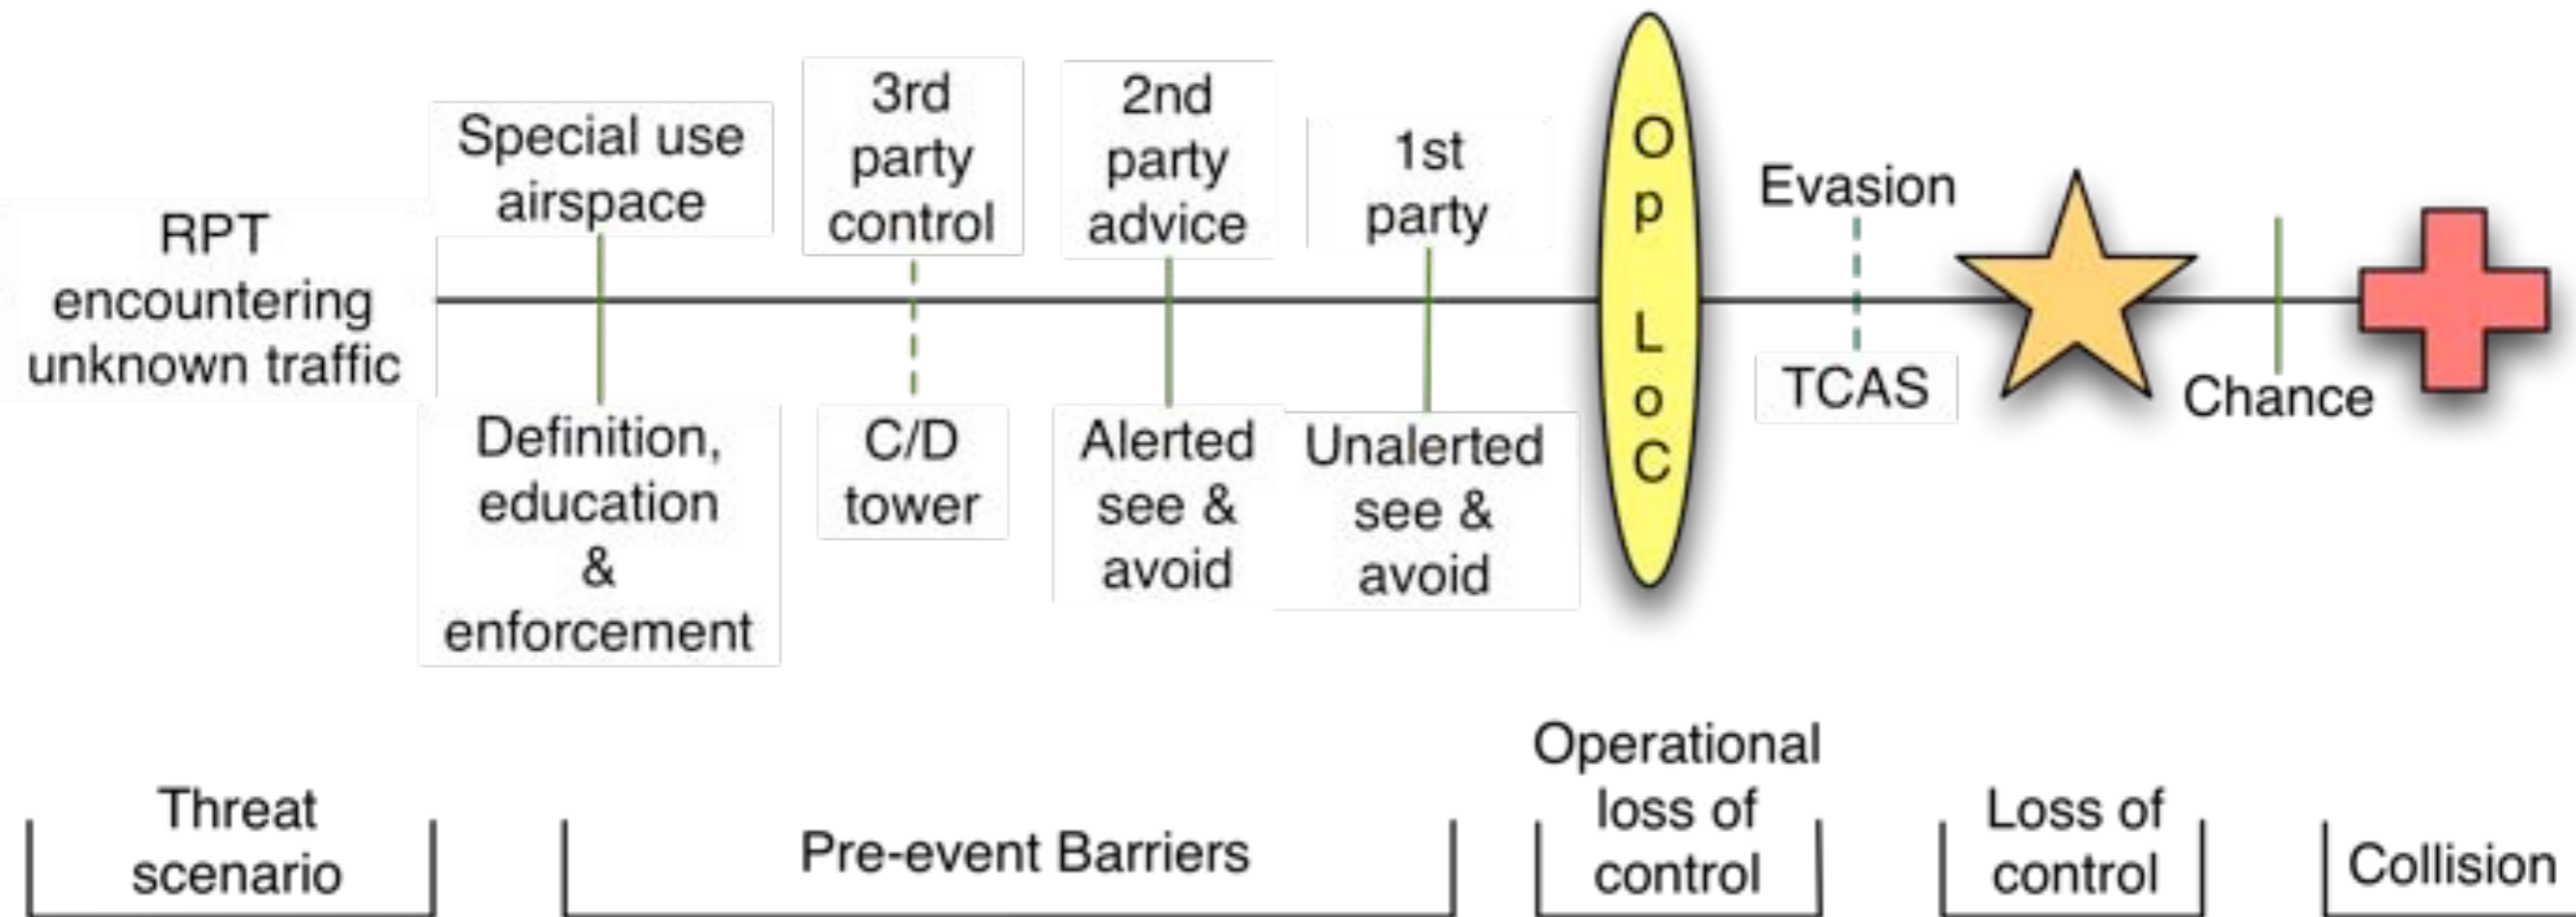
RPT encountering unknown traffic

Special use airspace

Definition, education & enforcement

3rd party control

C/D tower

2nd party advice

Alerted see & avoid

1st party

Unalerted see & avoid

Op LoC

Evasion

TCAS

Chance

Threat scenario

Pre-event Barriers

Operational loss of control

Loss of control

Collision